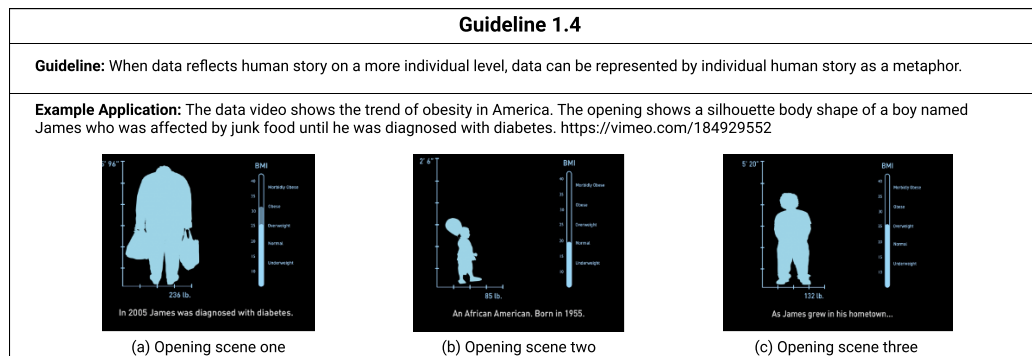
Guideline 1.4

**Guideline:** When data reflects human story on a more individual level, data can be represented by individual human story as a metaphor.

**Example Application:** The data video shows the trend of obesity in America. The opening shows a silhouette body shape of a boy named James who was affected by junk food until he was diagnosed with diabetes. https://vimeo.com/184929552

5' 96"
BMI
Morbidly Obese
Obese
Overweight
Normal
Underweight
236 lb.
In 2005 James was diagnosed with diabetes.

(a) Opening scene one

2' 6"
BMI
Morbidly Obese
Obese
Overweight
Normal
Underweight
85 lb.
An African American. Born in 1955.

(b) Opening scene two

5' 20"
BMI
Morbidly Obese
Obese
Overweight
Normal
Underweight
132 lb.
As James grew in his hometown...

(c) Opening scene three